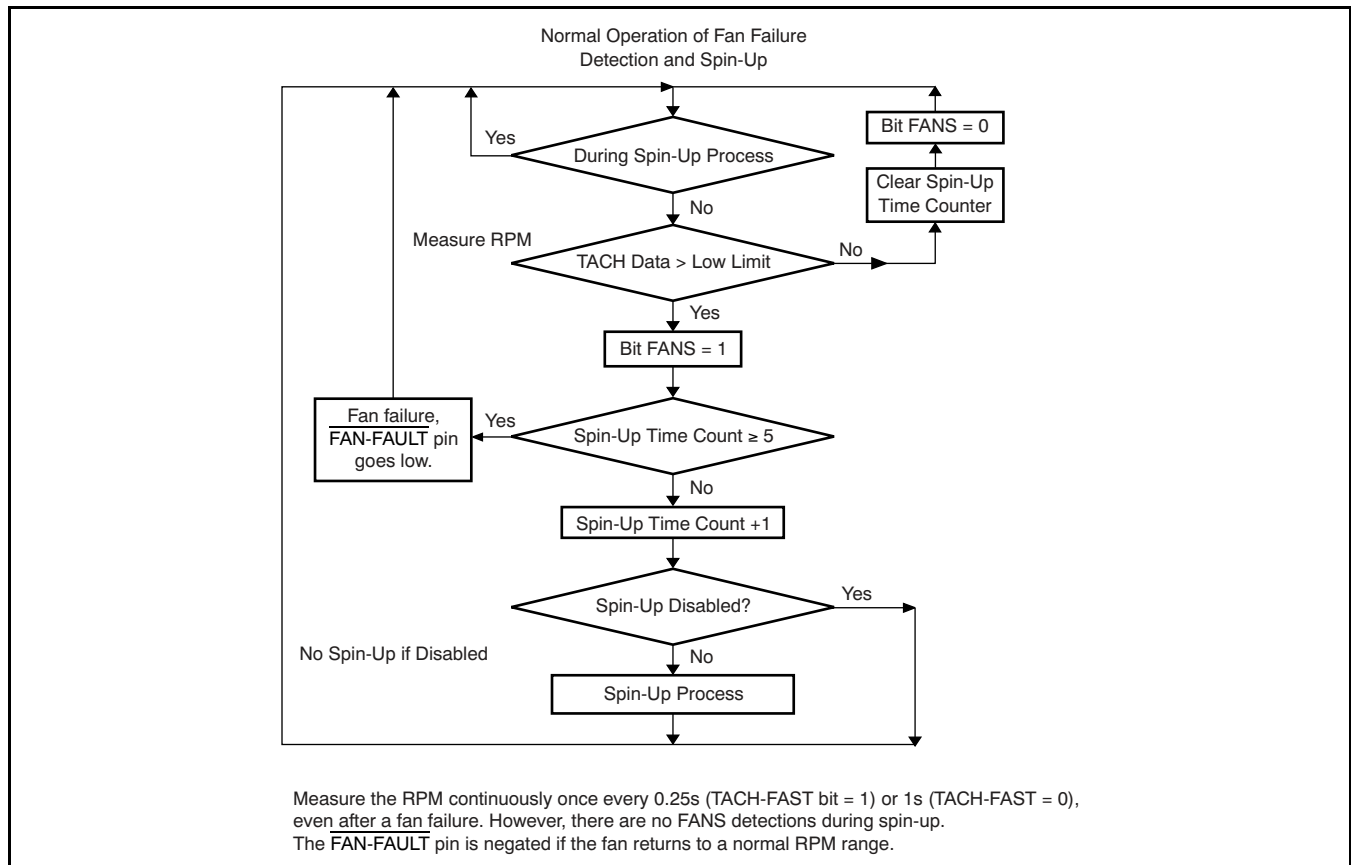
Normal Operation of Fan Failure Detection and Spin-Up

Yes

During Spin-Up Process

No

Measure RPM

TACH Data > Low Limit

No

Bit FANS = 0

Clear Spin-Up Time Counter

Yes

Bit FANS = 1

Fan failure, $\overline{\text{FAN-FAULT}}$ pin goes low.

Yes

Spin-Up Time Count ≥ 5

No

Spin-Up Time Count +1

Spin-Up Disabled?

Yes

No Spin-Up if Disabled

No

Spin-Up Process

Measure the RPM continuously once every 0.25s (TACH-FAST bit = 1) or 1s (TACH-FAST = 0), even after a fan failure. However, there are no FANS detections during spin-up. The $\overline{\text{FAN-FAULT}}$ pin is negated if the fan returns to a normal RPM range.